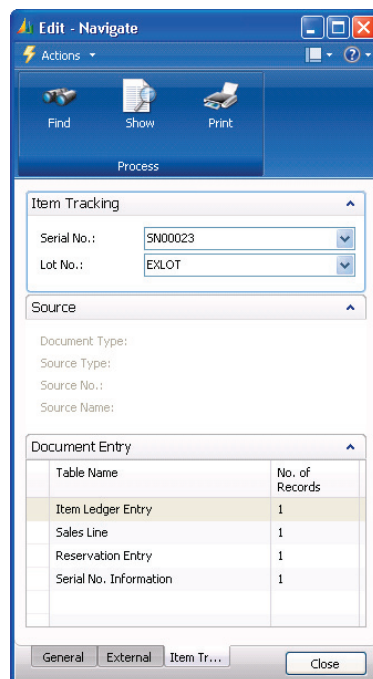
Edit - Navigate

Actions

Find

Show

Print

Process

Item Tracking

Serial No.: SN00023

Lot No.: EXLOT

Source

Document Type:

Source Type:

Source No.:

Source Name:

Document Entry

| Table Name | No. of Records |
|---|---|
| Item Ledger Entry | 1 |
| Sales Line | 1 |
| Reservation Entry | 1 |
| Serial No. Information | 1 |

General

External

Item Tr...

Close